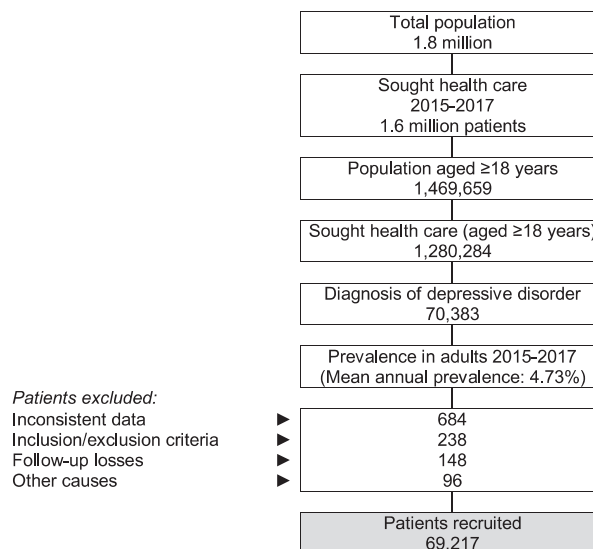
Total population
1.8 million

Sought health care
2015–2017
1.6 million patients

Population aged ≥18 years
1,469,659

Sought health care (aged ≥18 years)
1,280,284

Diagnosis of depressive disorder
70,383

Prevalence in adults 2015–2017
(Mean annual prevalence: 4.73%)

*Patients excluded:*

| | | |
|---|---|---|
| Inconsistent data | ► | 684 |
| Inclusion/exclusion criteria | ► | 238 |
| Follow-up losses | ► | 148 |
| Other causes | ► | 96 |

Patients recruited
69,217